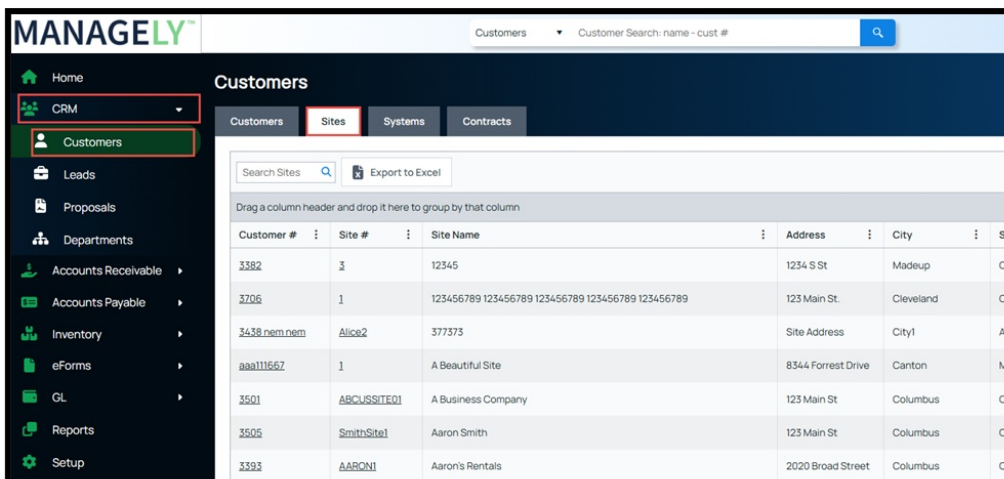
MANAGELY™

Customers ▾ Customer Search: name - cust #

Home
CRM
Customers
Leads
Proposals
Departments
Accounts Receivable
Accounts Payable
Inventory
eForms
GL
Reports
Setup

Customers

Customers Sites Systems Contracts

Search Sites
Export to Excel

Drag a column header and drop it here to group by that column

| Customer # | Site # | Site Name | Address | City |
|---|---|---|---|---|
| 3382 | 3 | 12345 | 1234 S St | Madeup |
| 3706 | 1 | 123456789 123456789 123456789 123456789 123456789 | 123 Main St. | Cleveland |
| 3438 nem nem | Alice2 | 377373 | Site Address | City1 |
| aaa111667 | 1 | A Beautiful Site | 8344 Forrest Drive | Canton |
| 3501 | ABCUSSITE01 | A Business Company | 123 Main St | Columbus |
| 3505 | SmithSite1 | Aaron Smith | 123 Main St | Columbus |
| 3393 | AARON1 | Aaron's Rentals | 2020 Broad Street | Columbus |